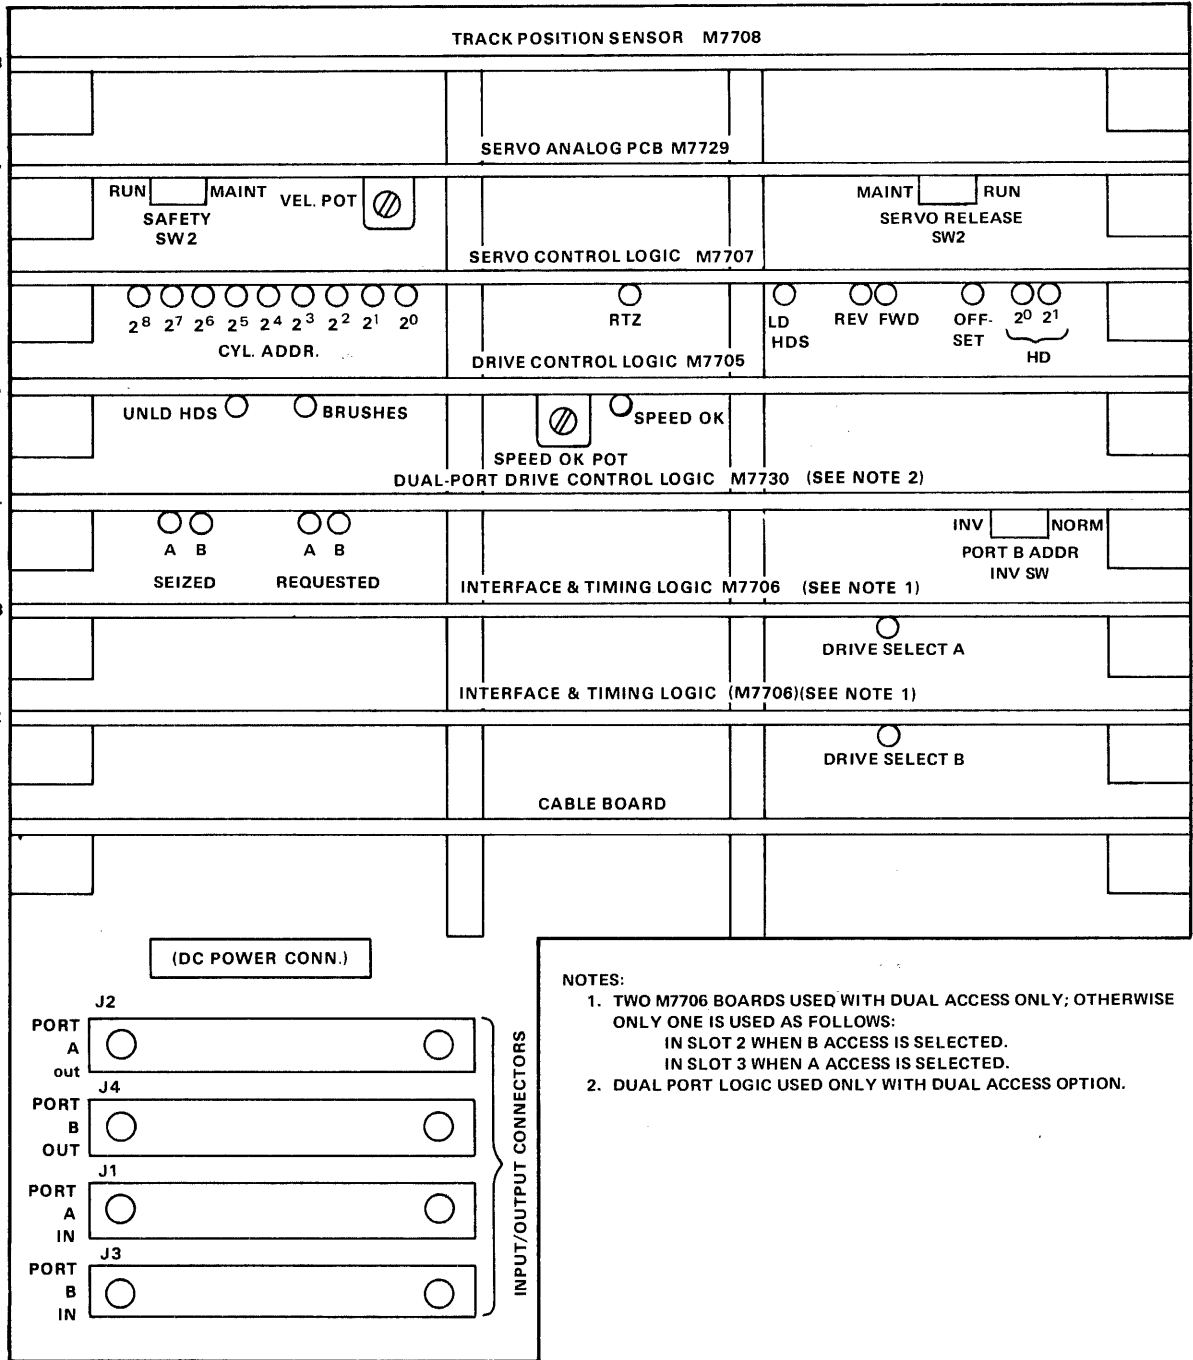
TRACK POSITION SENSOR M7708

SERVO ANALOG PCB M7729

RUN MAINT
SAFETY
SW2
VEL. POT

MAINT RUN
SERVO RELEASE
SW2

SERVO CONTROL LOGIC M7707

$2^8$ $2^7$ $2^6$ $2^5$ $2^4$ $2^3$ $2^2$ $2^1$ $2^0$
CYL. ADDR.

RTZ

LD HDS
REV FWD
OFF-SET
$2^0$ $2^1$
HD

DRIVE CONTROL LOGIC M7705

UNLD HDS
BRUSHES
SPEED OK
SPEED OK POT

DUAL-PORT DRIVE CONTROL LOGIC M7730 (SEE NOTE 2)

A B
SEIZED
A B
REQUESTED

INV NORM
PORT B ADDR
INV SW

INTERFACE & TIMING LOGIC M7706 (SEE NOTE 1)

DRIVE SELECT A

INTERFACE & TIMING LOGIC (M7706)(SEE NOTE 1)

DRIVE SELECT B

CABLE BOARD

(DC POWER CONN.)

J2
PORT A out
J4
PORT B OUT
J1
PORT A IN
J3
PORT B IN

INPUT/OUTPUT CONNECTORS

NOTES:
1. TWO M7706 BOARDS USED WITH DUAL ACCESS ONLY; OTHERWISE ONLY ONE IS USED AS FOLLOWS:
IN SLOT 2 WHEN B ACCESS IS SELECTED.
IN SLOT 3 WHEN A ACCESS IS SELECTED.
2. DUAL PORT LOGIC USED ONLY WITH DUAL ACCESS OPTION.